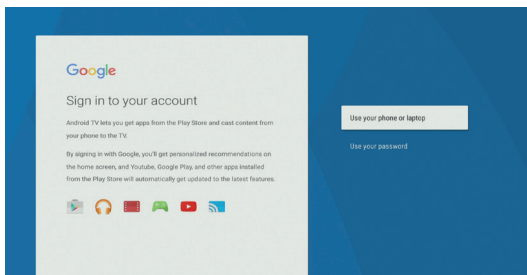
Google

Sign in to your account

Android TV lets you get apps from the Play Store and cast content from your phone to the TV.

By signing in with Google, you'll get personalized recommendations on the home screen, and Youtube, Google Play, and other apps installed from the Play Store will automatically get updated to the latest features.

Use your phone or laptop

Use your password